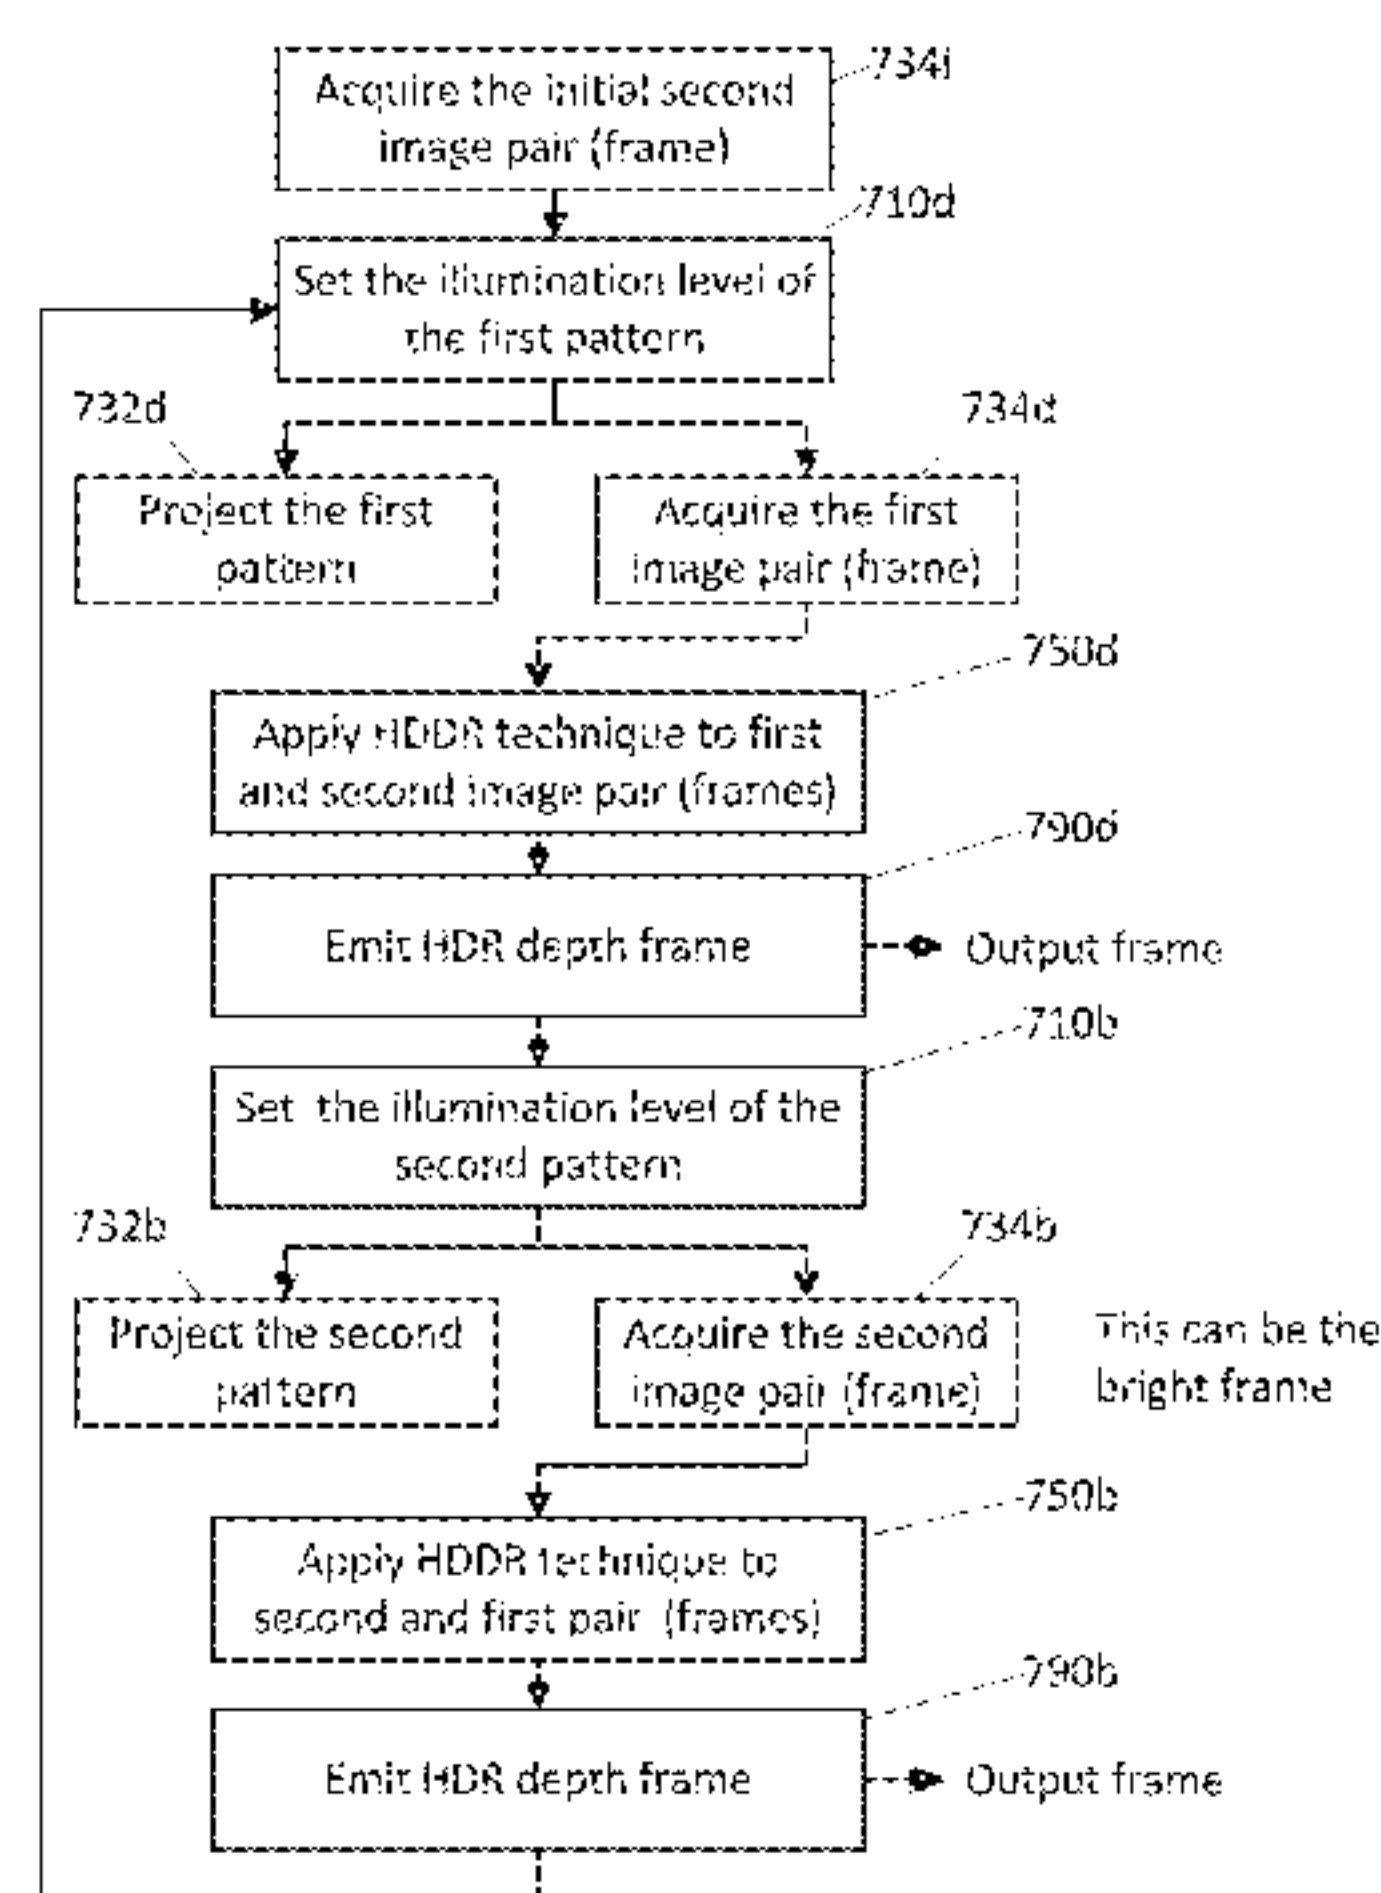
Acquire the initial second image pair (frame)

734i

710d

Set the illumination level of the first pattern

732d

734d

Project the first pattern

Acquire the first image pair (frame)

750d

Apply HDDR technique to first and second image pair (frames)

790d

Emit HDR depth frame

Output frame

710b

Set the illumination level of the second pattern

732b

734b

Project the second pattern

Acquire the second image pair (frame)

This can be the bright frame

750b

Apply HDDR technique to second and first pair (frames)

790b

Emit HDR depth frame

Output frame